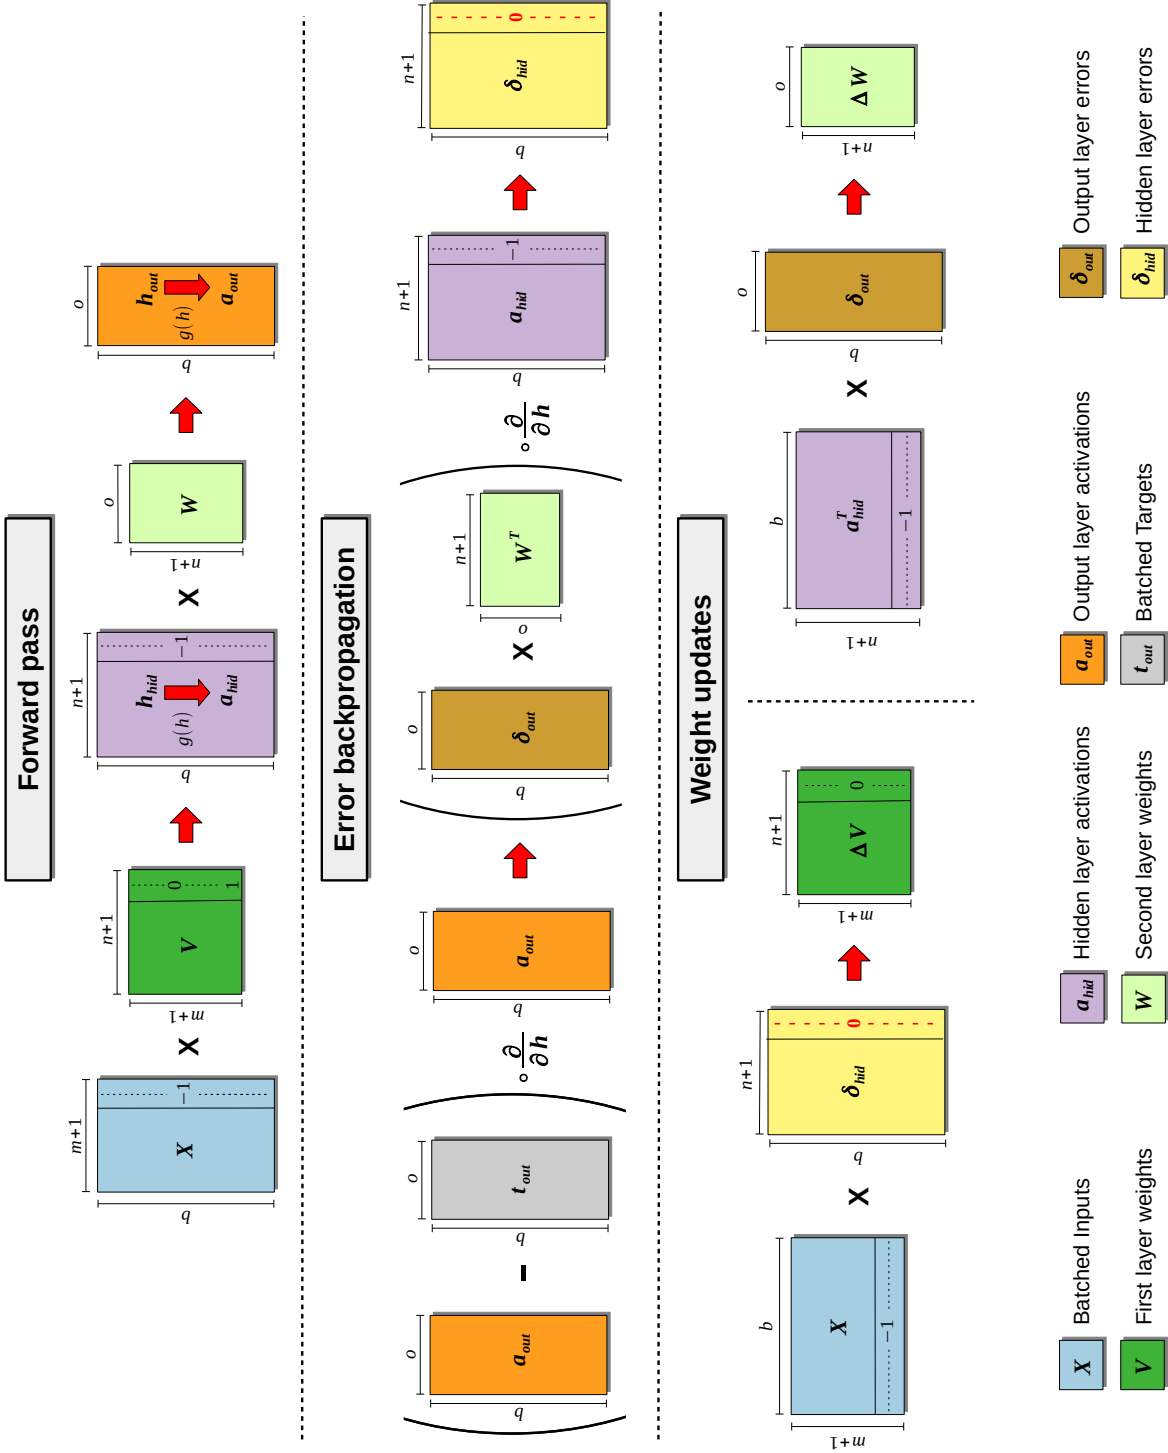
Forward pass

$q$
$m+1$
$X$
$-1$
$\times$
$m+1$
$n+1$
$V$
$0$ $1$
$q$
$n+1$
$h_{hid}$
$g(h)$
$a_{hid}$
$-1$
$\times$
$n+1$
$o$
$W$
$q$
$o$
$h_{out}$
$g(h)$
$a_{out}$

Error backpropagation

$q$
$o$
$a_{out}$
$-$
$q$
$o$
$t_{out}$
$\circ \frac{\partial}{\partial h}$
$q$
$o$
$a_{out}$
$q$
$o$
$\delta_{out}$
$\times$
$o$
$n+1$
$W^T$
$\circ \frac{\partial}{\partial h}$
$q$
$n+1$
$a_{hid}$
$-1$
$q$
$n+1$
$\delta_{hid}$
$0$

Weight updates

$m+1$
$q$
$X$
$-1$
$\times$
$q$
$n+1$
$\delta_{hid}$
$0$
$m+1$
$n+1$
$\Delta V$
$0$
$n+1$
$q$
$a^T_{hid}$
$-1$
$\times$
$q$
$o$
$\delta_{out}$
$n+1$
$o$
$\Delta W$

$X$ Batched Inputs
$V$ First layer weights
$a_{hid}$ Hidden layer activations
$W$ Second layer weights
$a_{out}$ Output layer activations
$t_{out}$ Batched Targets
$\delta_{out}$ Output layer errors
$\delta_{hid}$ Hidden layer errors